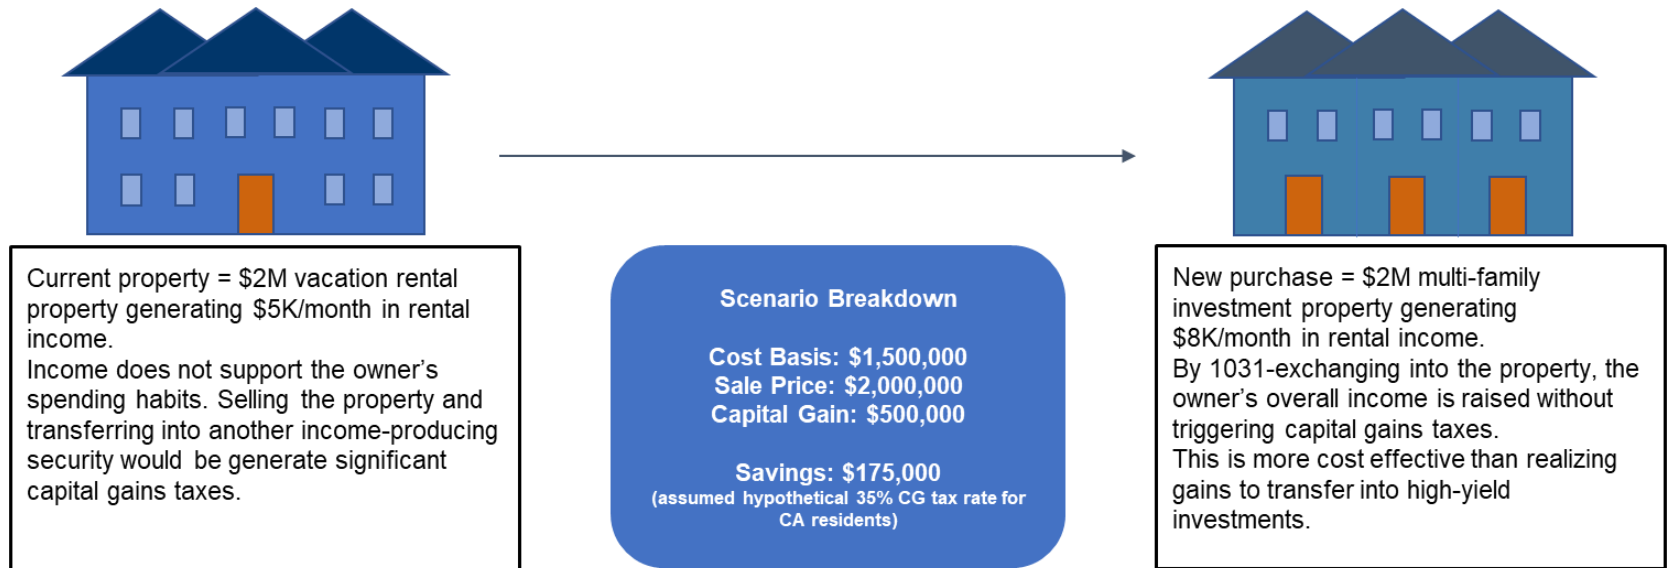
Current property = \$2M vacation rental property generating \$5K/month in rental income.
Income does not support the owner's spending habits. Selling the property and transferring into another income-producing security would be generate significant capital gains taxes.

Scenario Breakdown

Cost Basis: \$1,500,000
Sale Price: \$2,000,000
Capital Gain: \$500,000

Savings: \$175,000
(assumed hypothetical 35% CG tax rate for CA residents)

New purchase = \$2M multi-family investment property generating \$8K/month in rental income.
By 1031-exchanging into the property, the owner's overall income is raised without triggering capital gains taxes.
This is more cost effective than realizing gains to transfer into high-yield investments.